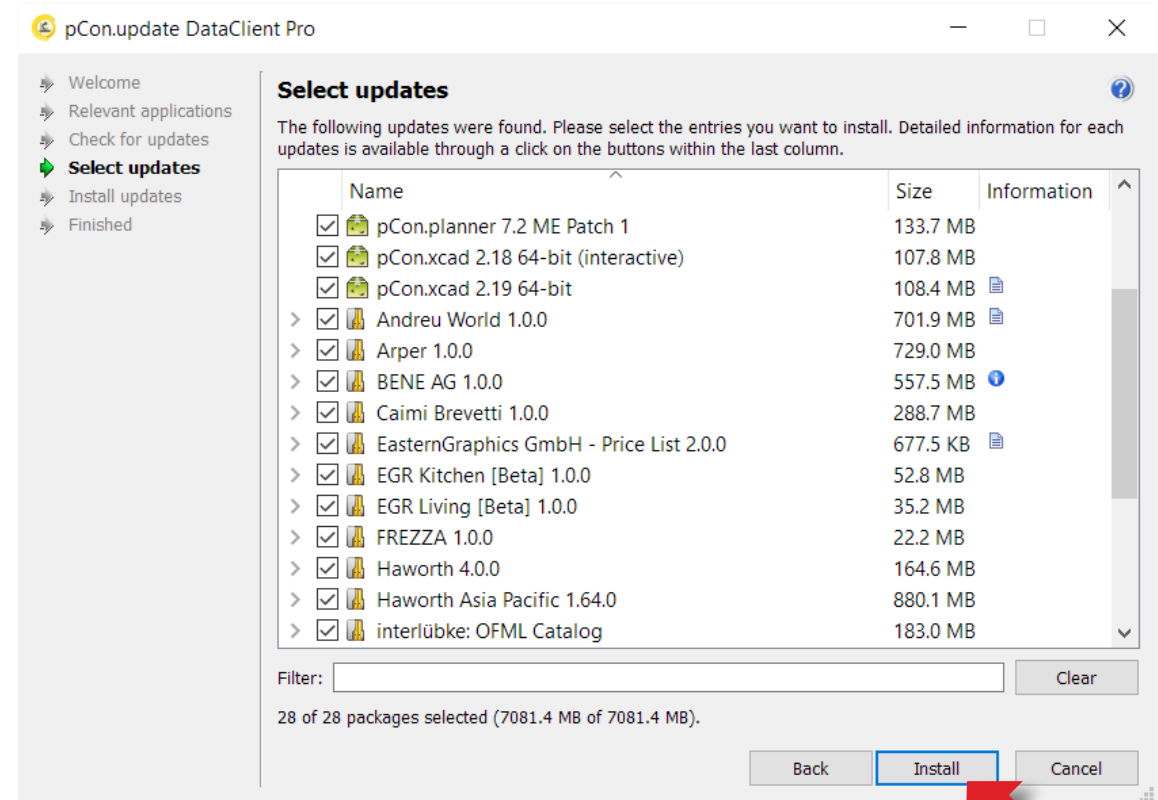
pCon.update DataClient Pro

Welcome
Relevant applications
Check for updates
Select updates
Install updates
Finished

Select updates

The following updates were found. Please select the entries you want to install. Detailed information for each updates is available through a click on the buttons within the last column.

| Name | Size | Information |
|---|---|---|
| pCon.planner 7.2 ME Patch 1 | 133.7 MB | |
| pCon.xcad 2.18 64-bit (interactive) | 107.8 MB | |
| pCon.xcad 2.19 64-bit | 108.4 MB | |
| Andreu World 1.0.0 | 701.9 MB | |
| Arper 1.0.0 | 729.0 MB | |
| BENE AG 1.0.0 | 557.5 MB | |
| Caimi Brevetti 1.0.0 | 288.7 MB | |
| EasternGraphics GmbH - Price List 2.0.0 | 677.5 KB | |
| EGR Kitchen [Beta] 1.0.0 | 52.8 MB | |
| EGR Living [Beta] 1.0.0 | 35.2 MB | |
| FREZZA 1.0.0 | 22.2 MB | |
| Haworth 4.0.0 | 164.6 MB | |
| Haworth Asia Pacific 1.64.0 | 880.1 MB | |
| interlübke: OFML Catalog | 183.0 MB | |

Filter:
Clear

28 of 28 packages selected (7081.4 MB of 7081.4 MB).

Back
Install
Cancel